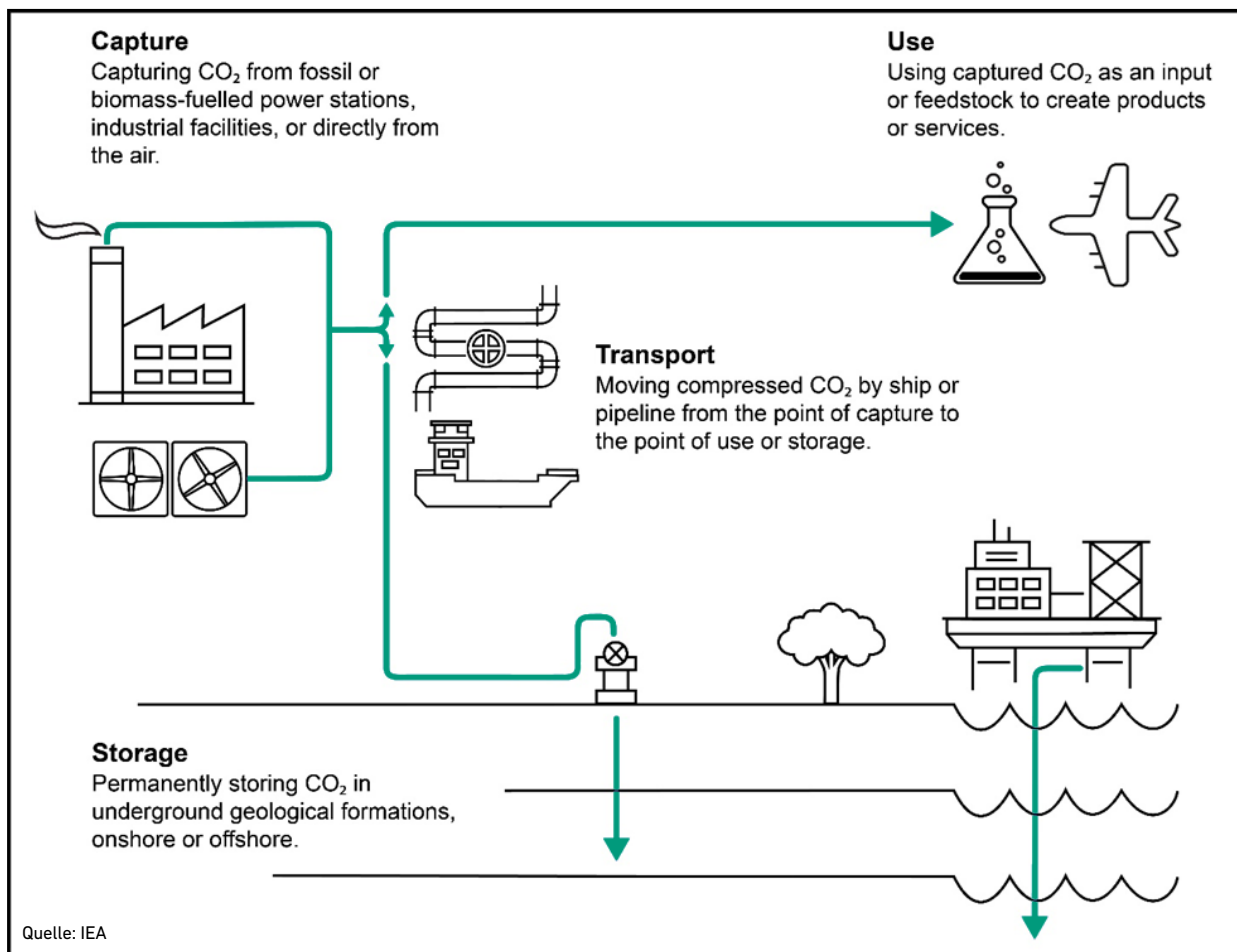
**Capture**
Capturing $CO_2$ from fossil or biomass-fuelled power stations, industrial facilities, or directly from the air.

**Use**
Using captured $CO_2$ as an input or feedstock to create products or services.

**Transport**
Moving compressed $CO_2$ by ship or pipeline from the point of capture to the point of use or storage.

**Storage**
Permanently storing $CO_2$ in underground geological formations, onshore or offshore.

Quelle: IEA